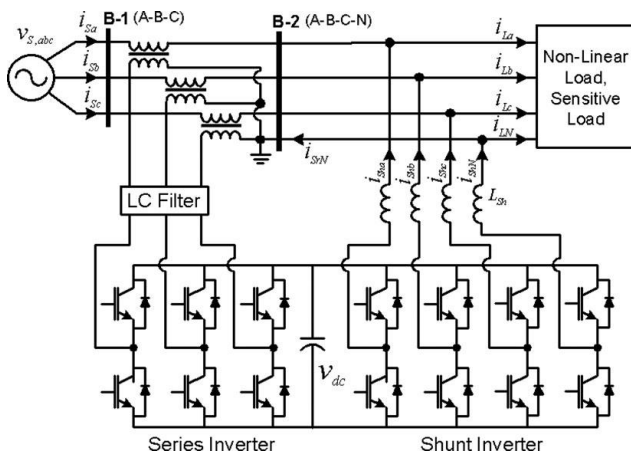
$v_{S,abc}$
$i_{Sa}$
$i_{Sb}$
$i_{Sc}$
B-1 (A-B-C)
B-2 (A-B-C-N)
$i_{La}$
$i_{Lb}$
$i_{Lc}$
$i_{LN}$
Non-Linear Load, Sensitive Load
$i_{SrN}$
$i_{Sha}$
$i_{Shb}$
$i_{Shc}$
$i_{ShN}$
$L_{Sh}$
LC Filter
$v_{dc}$
Series Inverter
Shunt Inverter